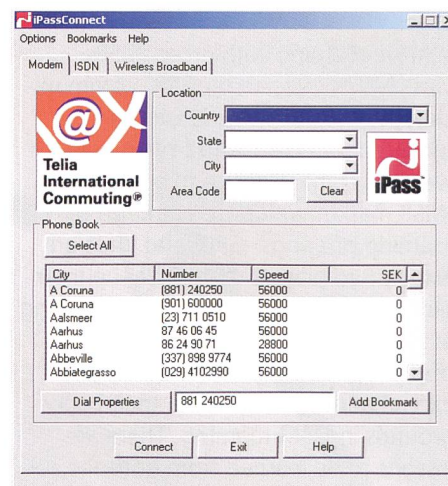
iPassConnect

Options Bookmarks Help

Modem | ISDN | Wireless Broadband

Telia International Commuting®

Location

Country

State

City

Area Code

Clear

iPass

Phone Book

Select All

| City | Number | Speed | SEK |
|---|---|---|---|
| A Coruna | (881) 240250 | 56000 | 0 |
| A Coruna | (901) 600000 | 56000 | 0 |
| Aalsmeer | (23) 711 0510 | 56000 | 0 |
| Aarhus | 87 46 06 45 | 56000 | 0 |
| Aarhus | 86 24 90 71 | 28800 | 0 |
| Abbeville | (337) 898 9774 | 56000 | 0 |
| Abbiategrasso | (029) 4102990 | 56000 | 0 |

Dial Properties

881 240250

Add Bookmark

Connect Exit Help